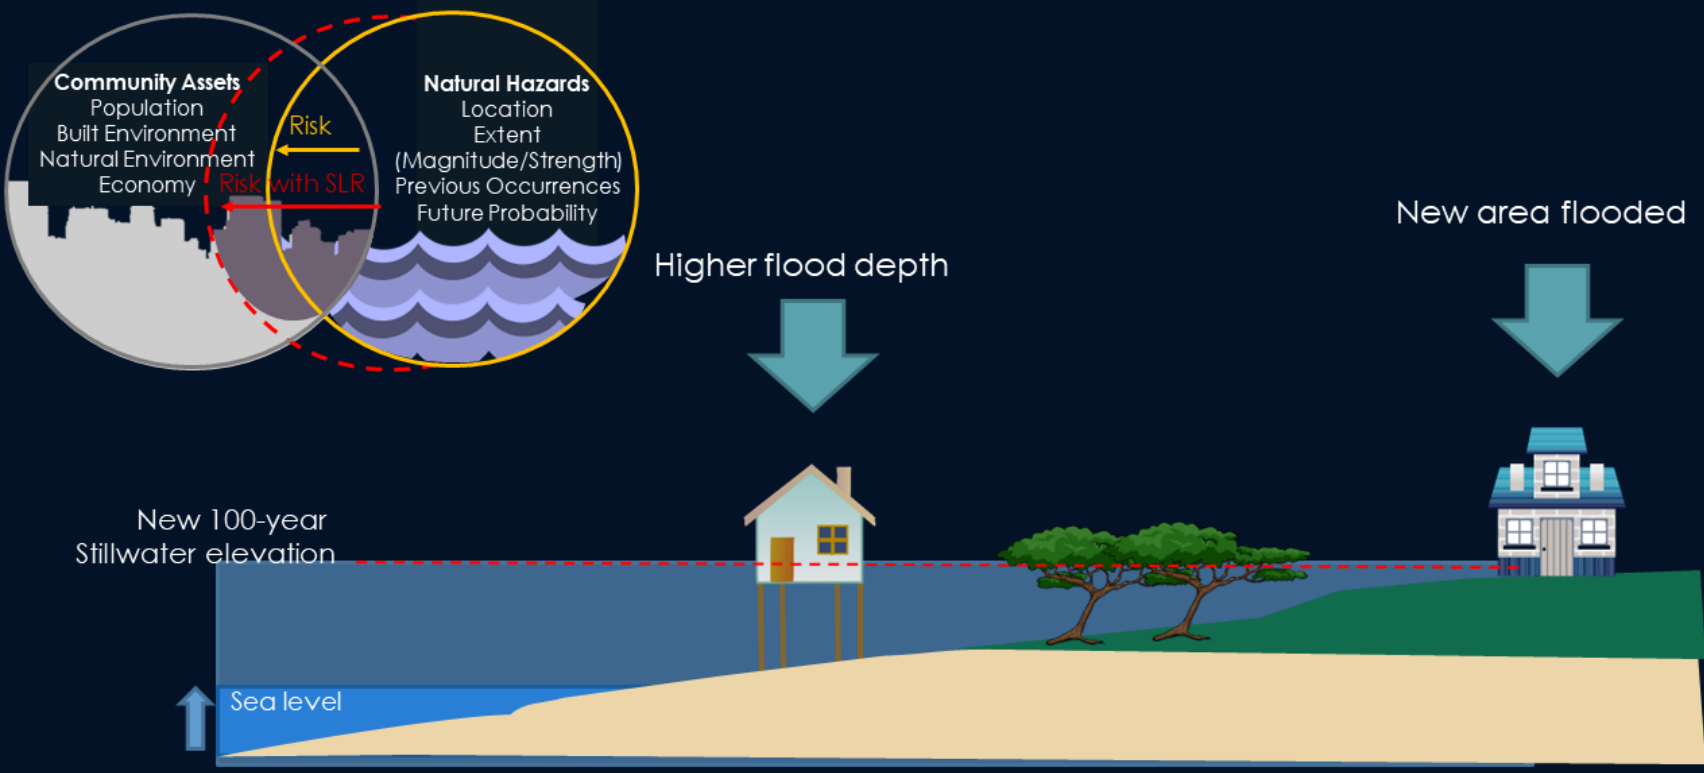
Community Assets
Population
Built Environment
Natural Environment
Economy

Risk

Risk with SLR

Natural Hazards
Location
Extent
(Magnitude/Strength)
Previous Occurrences
Future Probability

Higher flood depth

New area flooded

New 100-year
Stillwater elevation

Sea level